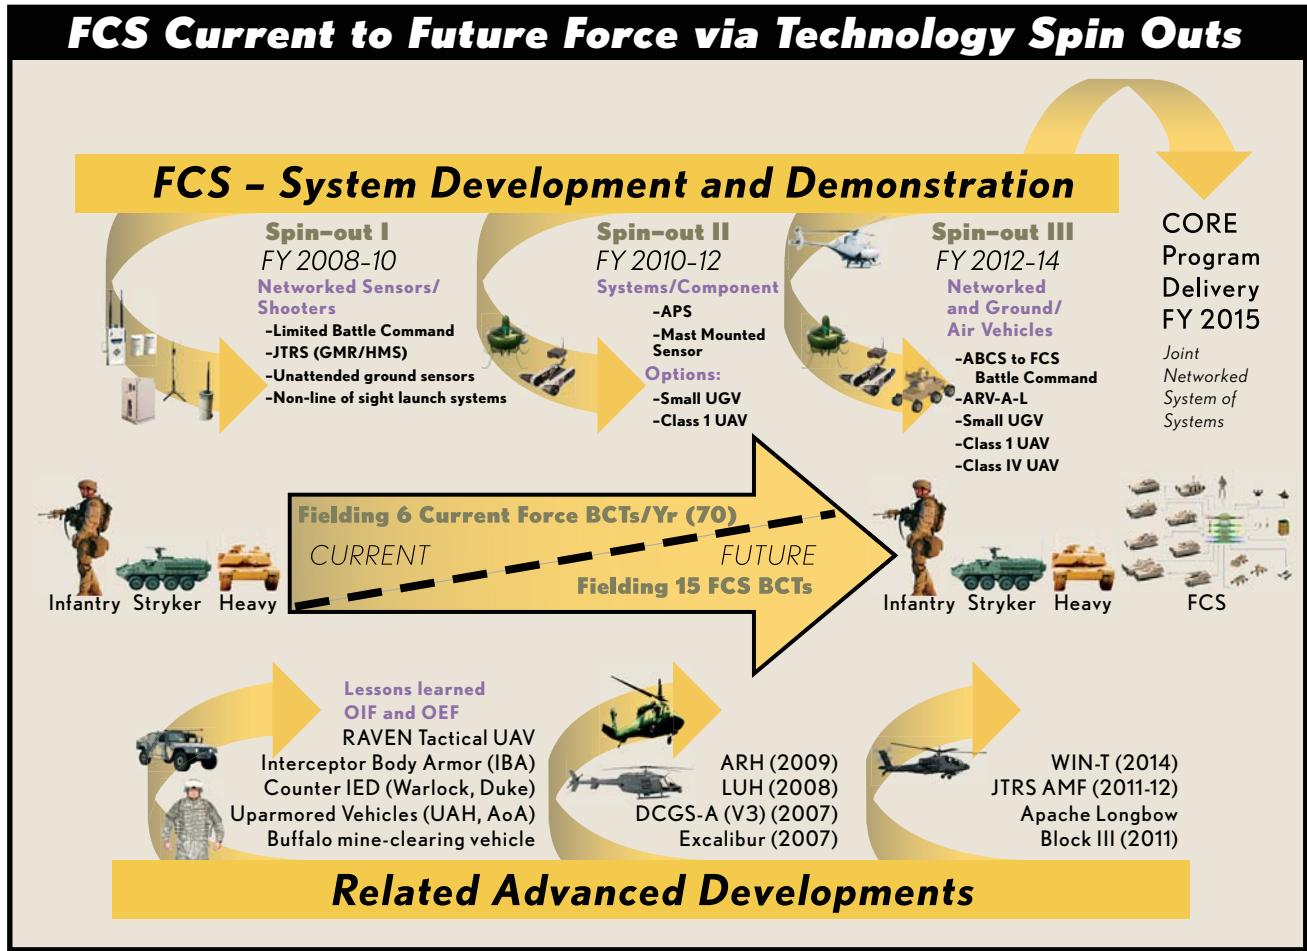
FCS Current to Future Force via Technology Spin Outs

FCS – System Development and Demonstration

Spin-out I
FY 2008-10
Networked Sensors/ Shooters
–Limited Battle Command
–JTRS (GMR/HMS)
–Unattended ground sensors
–Non-line of sight launch systems

Spin-out II
FY 2010-12
Systems/Component
–APS
–Mast Mounted Sensor
Options:
–Small UGV
–Class 1 UAV

Spin-out III
FY 2012-14
Networked and Ground/ Air Vehicles
–ABCS to FCS Battle Command
–ARV-A-L
–Small UGV
–Class 1 UAV
–Class IV UAV

CORE Program Delivery FY 2015
Joint Networked System of Systems

Fielding 6 Current Force BCTs/Yr (70)
CURRENT
FUTURE
Fielding 15 FCS BCTs

Infantry Stryker Heavy
Infantry Stryker Heavy
FCS

Lessons learned OIF and OEF
RAVEN Tactical UAV
Interceptor Body Armor (IBA)
Counter IED (Warlock, Duke)
Uparmored Vehicles (UAH, AoA)
Buffalo mine-clearing vehicle

ARH (2009)
LUH (2008)
DCGS-A (V3) (2007)
Excalibur (2007)

WIN-T (2014)
JTRS AMF (2011-12)
Apache Longbow Block III (2011)

Related Advanced Developments